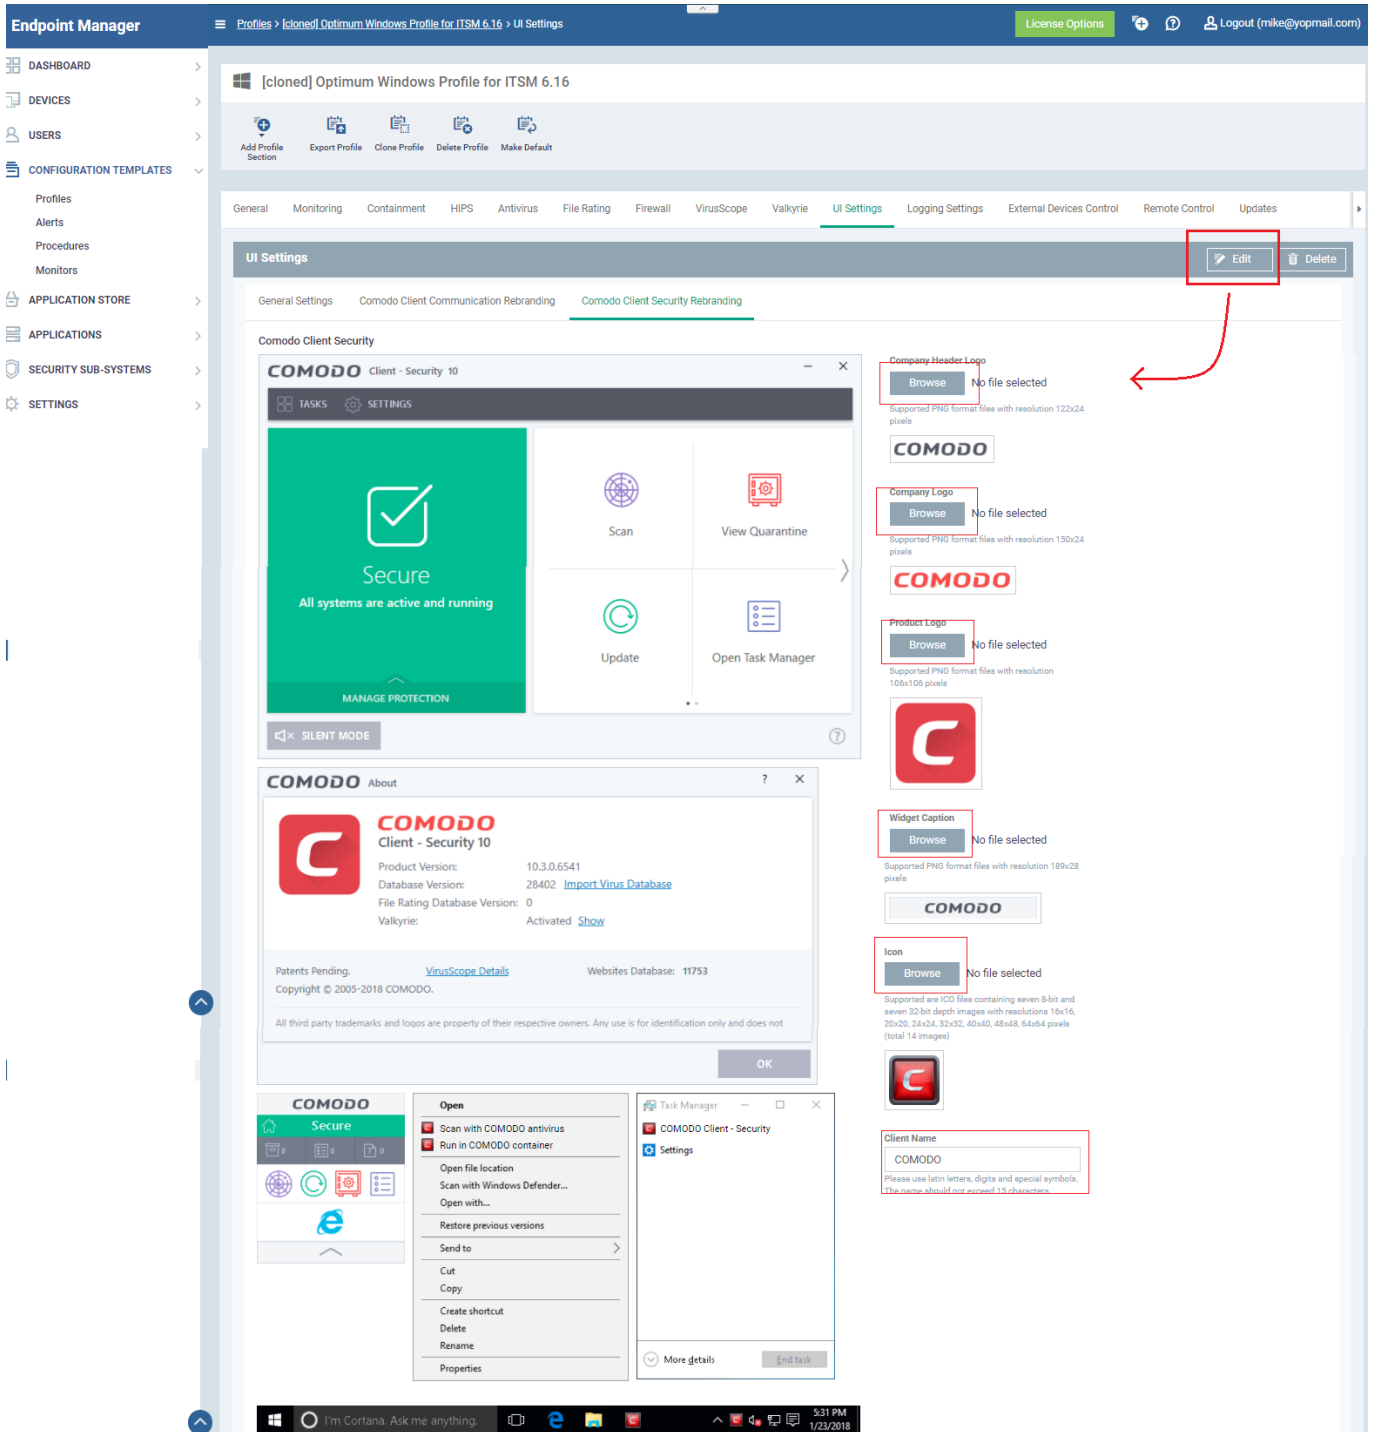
Endpoint Manager

Profiles > [cloned] Optimum Windows Profile for ITSM 6.16 > UI Settings

License Options

Logout (mike@yopmail.com)

DASHBOARD

DEVICES

USERS

CONFIGURATION TEMPLATES

Profiles

Alerts

Procedures

Monitors

APPLICATION STORE

APPLICATIONS

SECURITY SUB-SYSTEMS

SETTINGS

[cloned] Optimum Windows Profile for ITSM 6.16

Add Profile Section

Export Profile

Clone Profile

Delete Profile

Make Default

General Monitoring Containment HIPS Antivirus File Rating Firewall VirusScope Valkyrie UI Settings Logging Settings External Devices Control Remote Control Updates

UI Settings

Edit

Delete

General Settings Comodo Client Communication Rebranding Comodo Client Security Rebranding

Comodo Client Security

COMODO Client - Security 10

TASKS SETTINGS

Secure

All systems are active and running

MANAGE PROTECTION

Scan

View Quarantine

Update

Open Task Manager

SILENT MODE

COMODO About

COMODO

Client - Security 10

Product Version: 10.3.0.6541

Database Version: 28402 Import Virus Database

File Rating Database Version: 0

Valkyrie: Activated Show

Patents Pending. VirusScope Details Websites Database: 11753

Copyright © 2005-2018 COMODO.

All third party trademarks and logos are property of their respective owners. Any use is for identification only and does not

OK

COMODO

Secure

Open

Scan with COMODO antivirus

Run in COMODO container

Open file location

Scan with Windows Defender...

Open with...

Restore previous versions

Send to

Cut

Copy

Create shortcut

Delete

Rename

Properties

Task Manager

COMODO Client - Security

Settings

More details

End task

I'm Cortana. Ask me anything.

5:31 PM
1/23/2018

Company Header Logo

Browse No file selected

Supported PNG format files with resolution 122x24 pixels

COMODO

Company Logo

Browse No file selected

Supported PNG format files with resolution 150x24 pixels

COMODO

Product Logo

Browse No file selected

Supported PNG format files with resolution 106x106 pixels

Widget Caption

Browse No file selected

Supported PNG format files with resolution 189x28 pixels

COMODO

Icon

Browse No file selected

Supported are ICO files containing seven 8-bit and seven 32-bit depth images with resolutions 16x16, 20x20, 24x24, 32x32, 40x40, 48x48, 64x64 pixels (total 14 images)

Client Name

COMODO

Please use latin letters, digits and special symbols. The name should not exceed 15 characters.